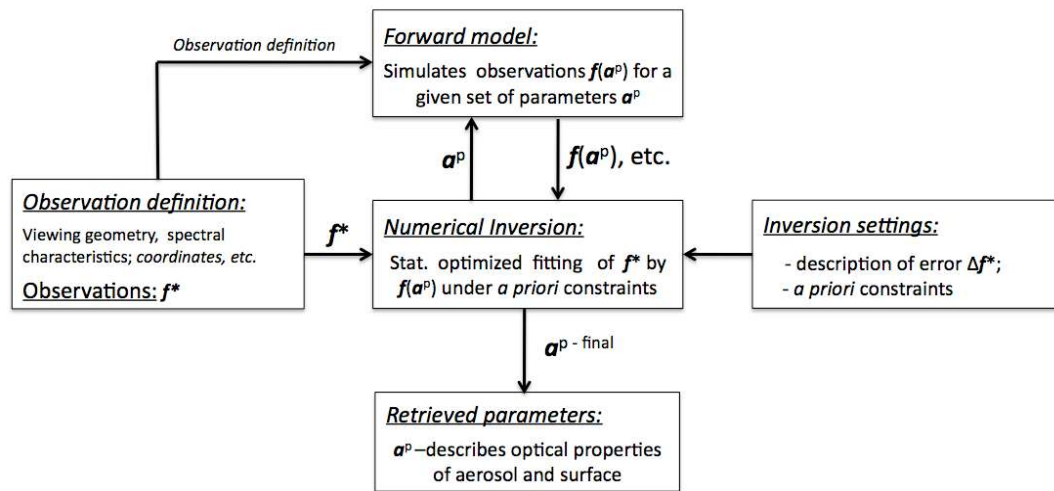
Observation definition

Forward model:

Simulates observations $\boldsymbol{f}(\boldsymbol{a}^{p})$ for a given set of parameters $\boldsymbol{a}^{p}$

$\boldsymbol{a}^{p}$

$\boldsymbol{f}(\boldsymbol{a}^{p})$, etc.

Observation definition:

Viewing geometry, spectral characteristics; coordinates, etc.

Observations: $\boldsymbol{f}^{*}$

$\boldsymbol{f}^{*}$

Numerical Inversion:

Stat. optimized fitting of $\boldsymbol{f}^{*}$ by $\boldsymbol{f}(\boldsymbol{a}^{p})$ under a priori constraints

Inversion settings:

- description of error $\Delta\boldsymbol{f}^{*}$;
- a priori constraints

$\boldsymbol{a}^{p\text{ - final}}$

Retrieved parameters:

$\boldsymbol{a}^{p}$ –describes optical properties of aerosol and surface